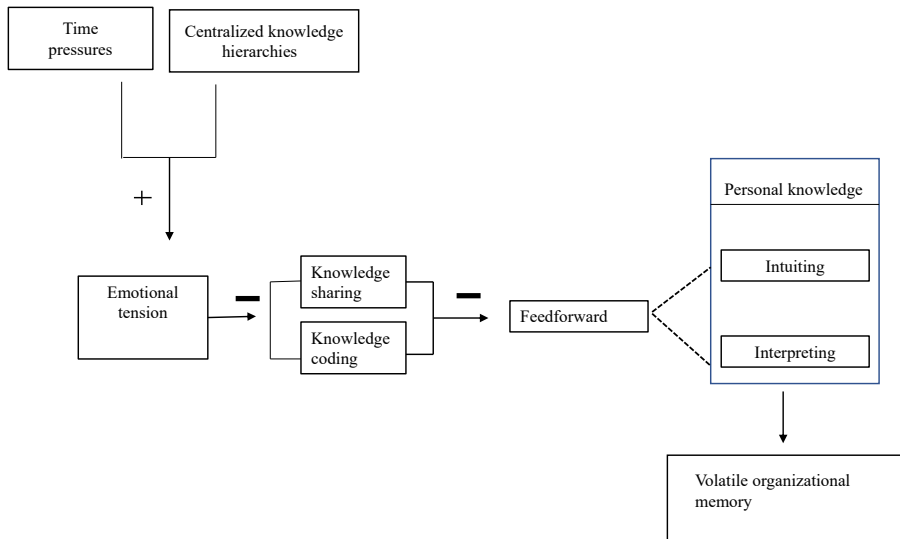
Time pressures

Centralized knowledge hierarchies

+

Emotional tension

–

Knowledge sharing

Knowledge coding

–

Feedforward

Personal knowledge

Intuiting

Interpreting

Volatile organizational memory